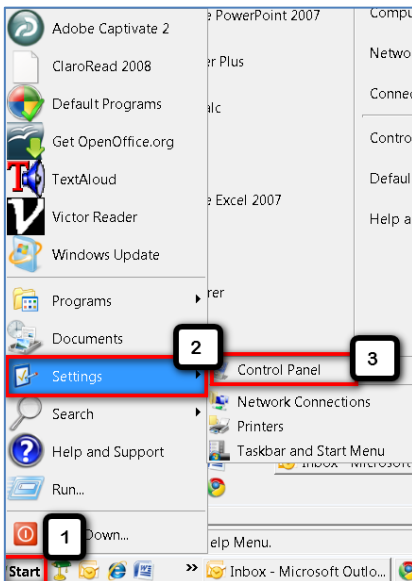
Adobe Captivate 2
ClaroRead 2008
Default Programs
Get OpenOffice.org
TextAloud
Victor Reader
Windows Update
Programs
Documents
Settings
Search
Help and Support
Run...
Down...

e PowerPoint 2007
er Plus
alc
e Excel 2007
rer
elp Menu.

Compu
Netwo
Connec
Contro
Defaul
Help a

2
3
1

Control Panel
Network Connections
Printers
Taskbar and Start Menu
Inbox - Microsoft

Start
Inbox - Microsoft Outlo...